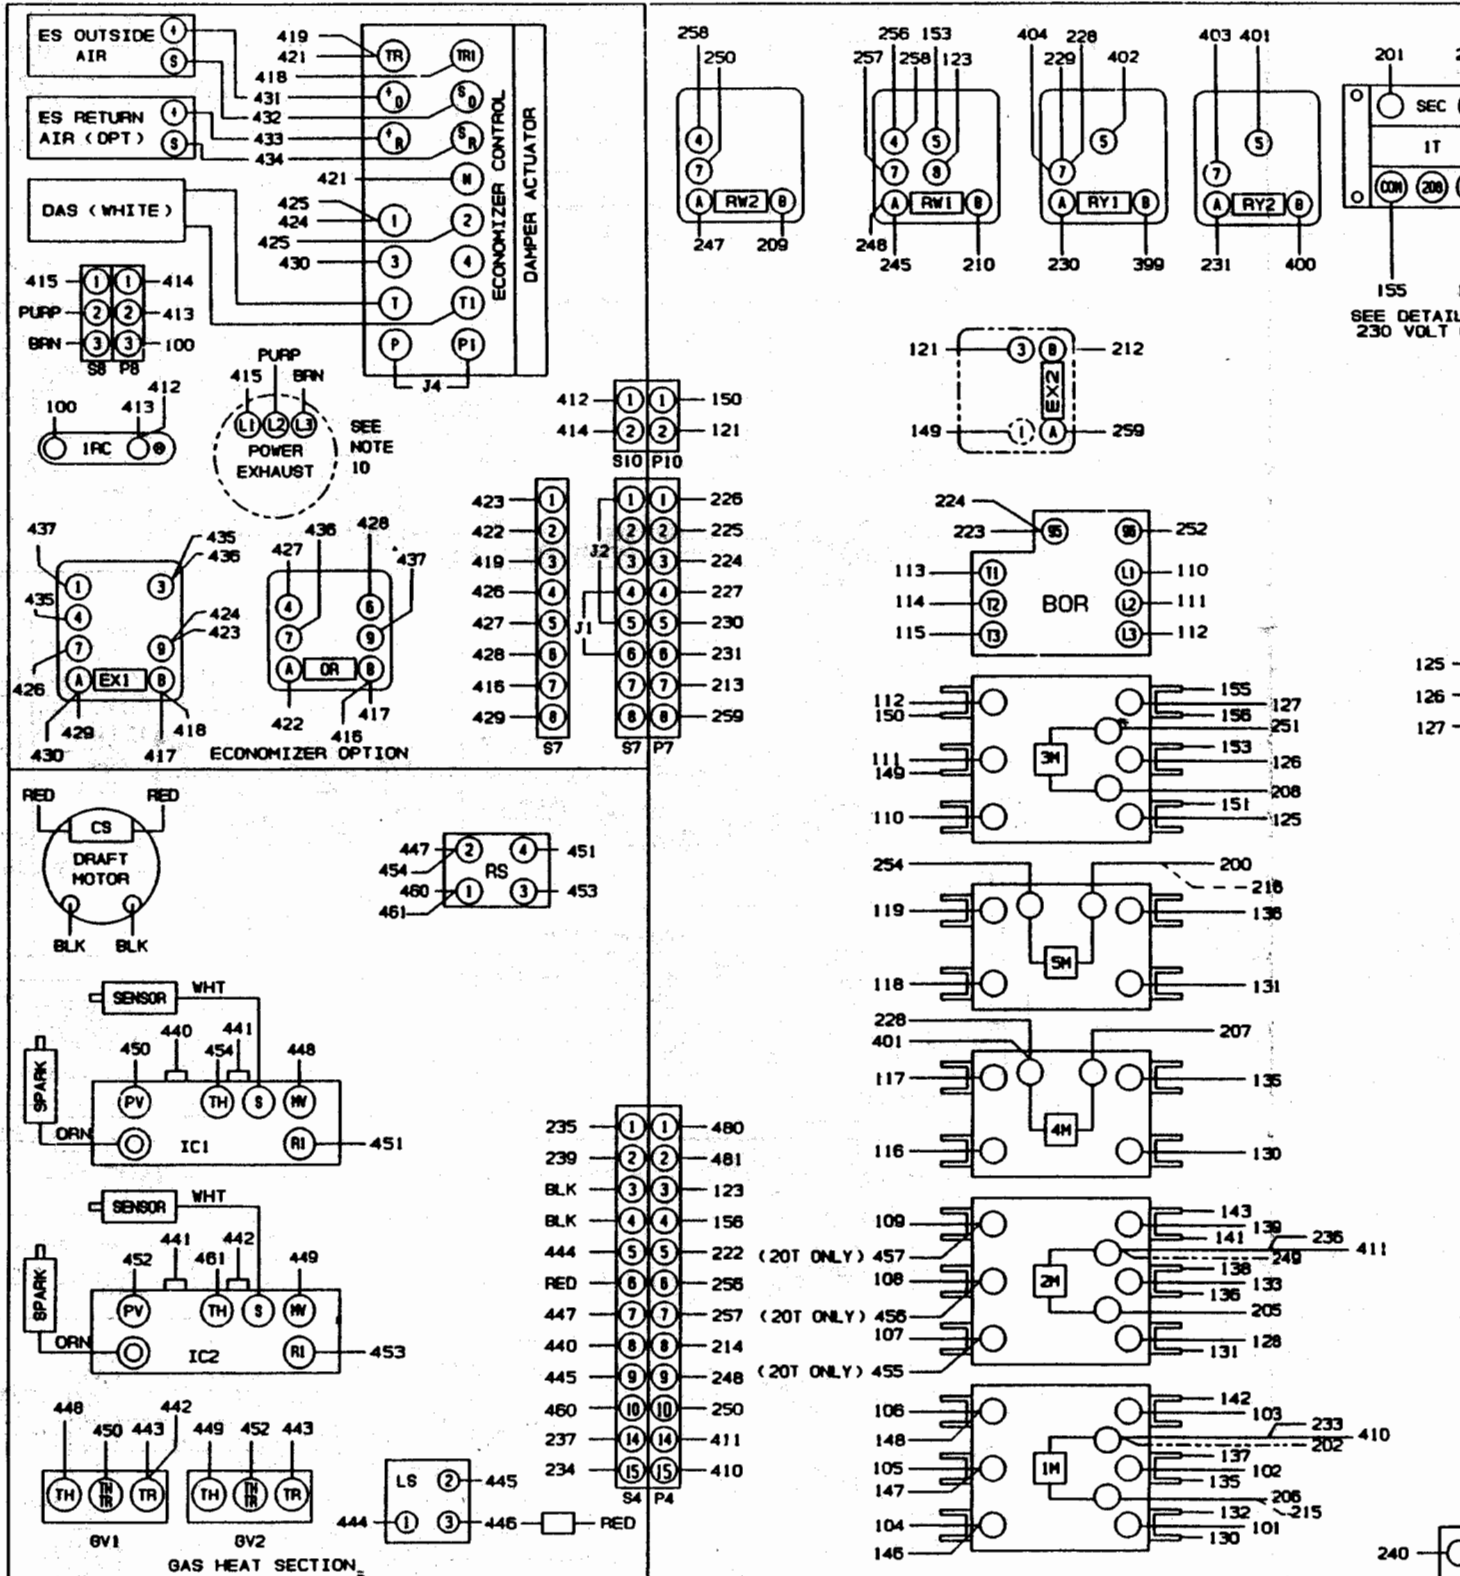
ES OUTSIDE AIR
4
5
ES RETURN AIR (OPT)
4
5
DAS (WHITE)
419
421
418
431
432
433
434
421
425
424
425
430
TR
TR1
$^+_O$
$S_O$
$^+_R$
$S_R$
N
1
2
3
4
T
T1
P
P1
J4
ECONOMIZER CONTROL
DAMPER ACTUATOR
CONTACTOR
415
PURP
BRN
1
2
3
1
2
3
414
413
100
S8
P8
412
100
413
IRC
PURP
415
BRN
L1
L2
L3
POWER EXHAUST
SEE NOTE 10
437
435
436
435
1
3
4
7
9
A
EX1
B
424
423
426
429
430
418
417
436
428
427
437
4
6
7
9
A
OR
B
422
417
416
ECONOMIZER OPTION
RED
RED
CS
DRAFT MOTOR
BLK
BLK
SENSOR
WHT
440
441
450
454
448
SPARK
PV
TH
S
MV
ORN
IC1
RI
451
SENSOR
WHT
441
442
452
461
449
SPARK
PV
TH
S
MV
ORN
IC2
RI
453
448
442
450
443
449
452
443
TH
TH TR
TR
TH
TH TR
TR
GV1
GV2
GAS HEAT SECTION
447
454
460
461
2
4
RS
1
3
451
453
LS
2
445
444
1
3
446
RED
412
414
1
2
1
2
150
121
S10
P10
423
422
419
426
427
428
416
429
1
2
3
4
5
6
7
8
S7
J2
J1
1
2
3
4
5
6
7
8
S7
P7
226
225
224
227
230
231
213
259
235
239
BLK
BLK
444
RED
447
440
445
460
237
234
1
2
3
4
5
6
7
8
9
10
14
15
S4
P4
480
481
123
156
222
256
257
214
248
250
411
410
(20T ONLY) 457
(20T ONLY) 456
(20T ONLY) 455
258
250
4
7
A
RW2
B
247
209
256
153
257
258
123
4
5
7
8
A
RW1
B
248
245
210
404
228
229
402
7
5
A
RY1
B
230
399
403
401
7
5
A
RY2
B
231
400
201
SEC
IT
COM
208
155
SEE DETAIL
230 VOLT
121
3
B
212
EX2
149
1
A
259
224
223
95
96
252
113
T1
L1
110
114
T2
L2
111
115
T3
L3
112
BOR
112
150
111
149
110
3M
155
156
127
251
153
126
208
151
125
254
200
218
119
5M
136
118
131
228
401
207
117
4M
135
116
130
109
108
107
2M
143
141
139
236
411
249
138
133
136
205
131
128
106
148
105
147
104
146
1M
142
103
233
202
410
137
135
102
206
215
132
101
130
125
126
127
240